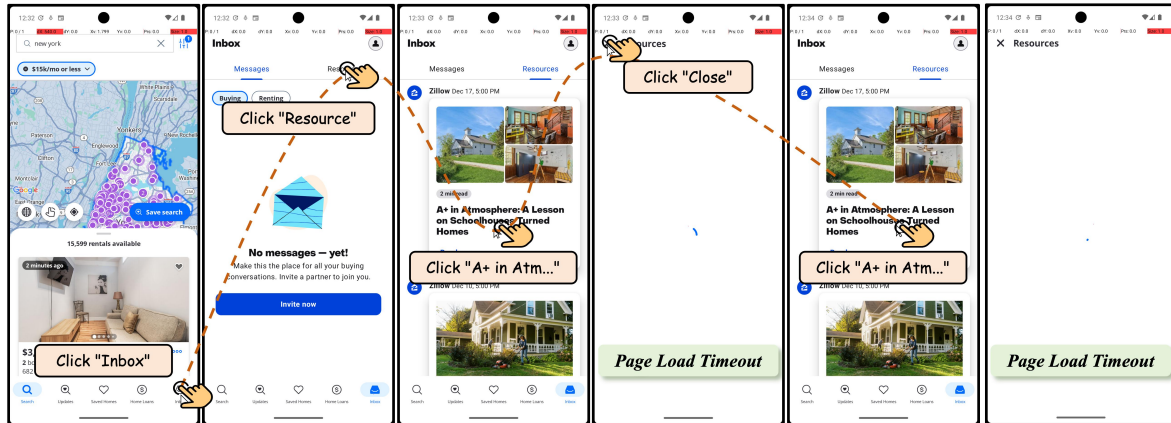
12:32
new york
$15k/mo or less
15,599 rentals available
2 minutes ago
Click "Inbox"
Search Updates Saved Homes Home Loans Inbox

12:32
Inbox
Messages Resources
Buying Renting
Click "Resource"
No messages — yet!
Make this the place for all your buying conversations. Invite a partner to join you.
Invite now
Search Updates Saved Homes Home Loans Inbox

12:33
Inbox
Messages Resources
Zillow Dec 17, 5:00 PM
2 min read
A+ in Atmosphere: A Lesson on Schoolhouses Turned Homes
Click "A+ in Atm..."
Zillow Dec 10, 5:00 PM
Search Updates Saved Homes Home Loans Inbox

12:33
Resources
Click "Close"
Page Load Timeout

12:34
Inbox
Messages Resources
Zillow Dec 17, 5:00 PM
2 min read
A+ in Atmosphere: A Lesson on Schoolhouses Turned Homes
Click "A+ in Atm..."
Zillow Dec 10, 5:00 PM
Search Updates Saved Homes Home Loans Inbox

12:34
Resources
Page Load Timeout